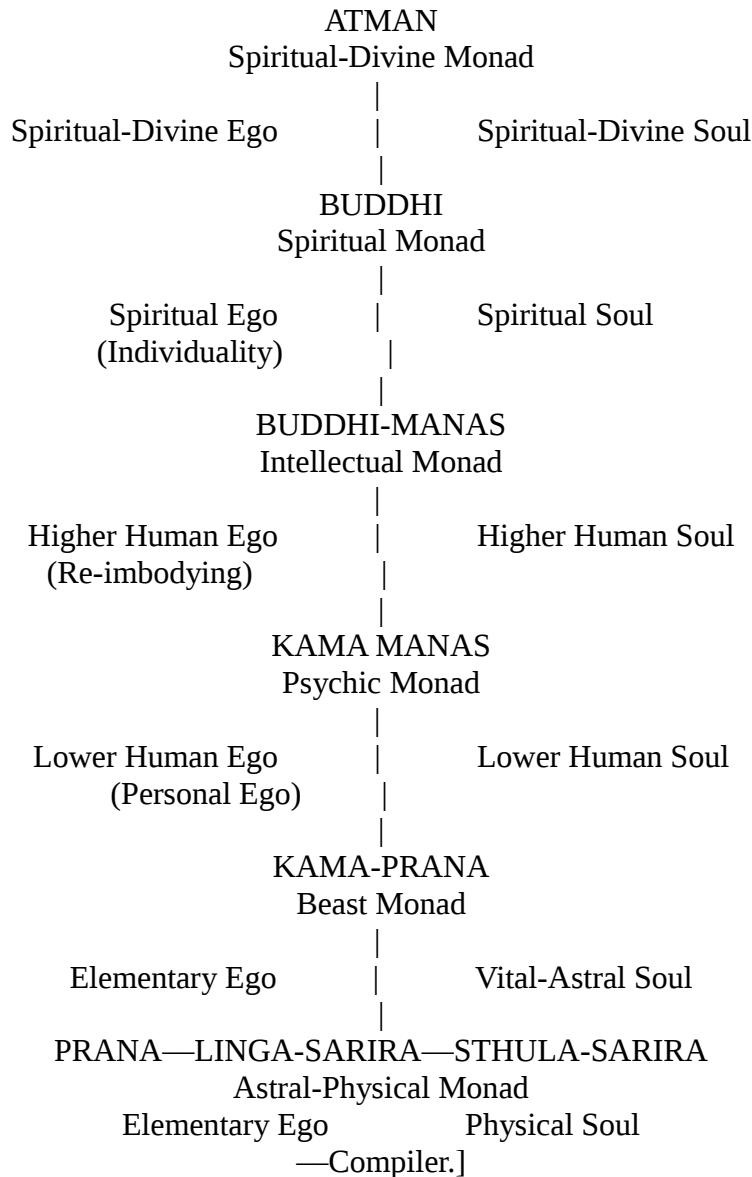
ATMAN
Spiritual-Divine Monad

Spiritual-Divine Ego | Spiritual-Divine Soul

BUDDHI
Spiritual Monad

Spiritual Ego (Individuality) | Spiritual Soul

BUDDHI-MANAS
Intellectual Monad

Higher Human Ego (Re-imbodying) | Higher Human Soul

KAMA MANAS
Psychic Monad

Lower Human Ego (Personal Ego) | Lower Human Soul

KAMA-PRANA
Beast Monad

Elementary Ego | Vital-Astral Soul

PRANA—LINGA-SARIRA—STHULA-SARIRA
Astral-Physical Monad
Elementary Ego Physical Soul
—Compiler.]